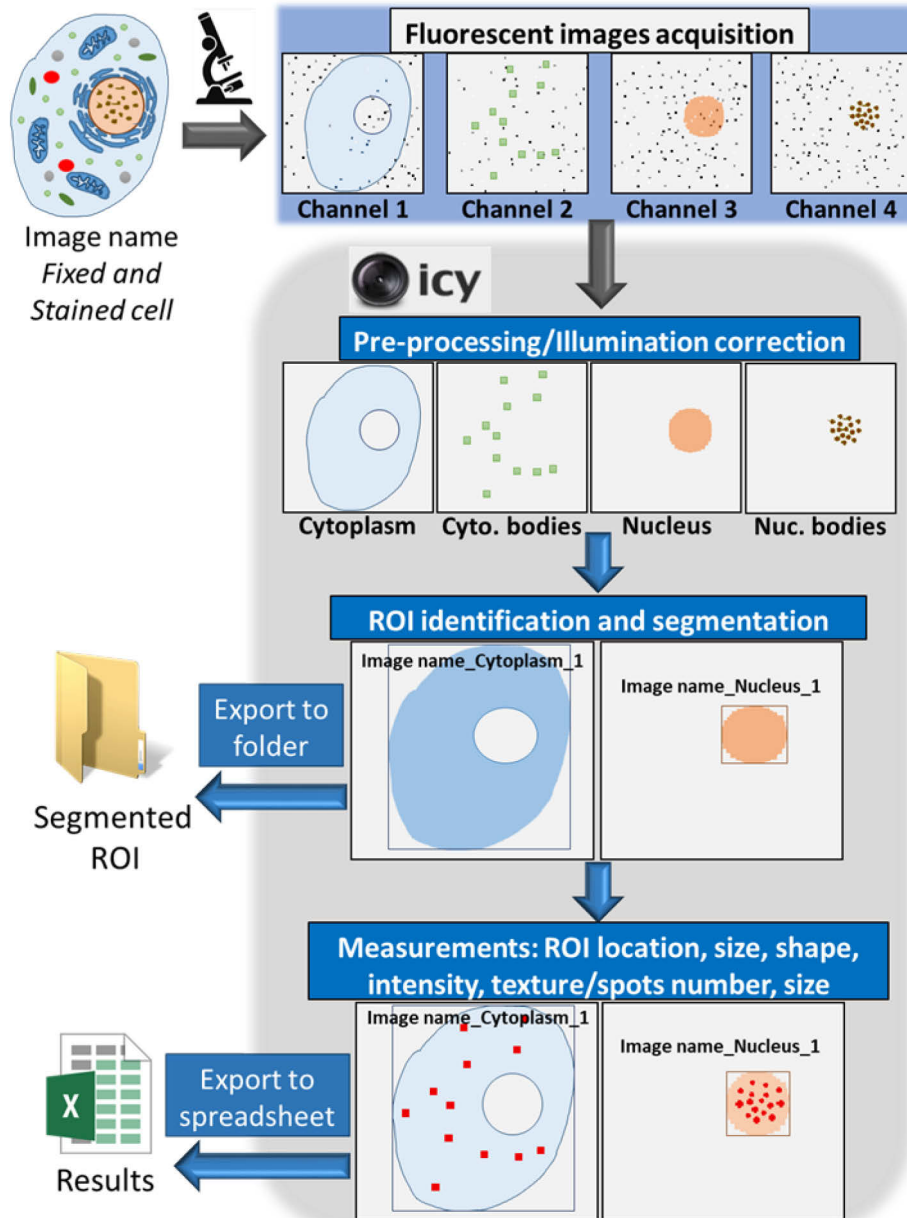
Image name
Fixed and
Stained cell

Fluorescent images acquisition

Channel 1
Channel 2
Channel 3
Channel 4

icy

Pre-processing/Illumination correction

Cytoplasm
Cyto. bodies
Nucleus
Nuc. bodies

ROI identification and segmentation

Image name_Cytoplasm_1
Image name_Nucleus_1

Export to folder

Segmented ROI

Measurements: ROI location, size, shape, intensity, texture/spots number, size

Image name_Cytoplasm_1
Image name_Nucleus_1

Export to spreadsheet

X

Results